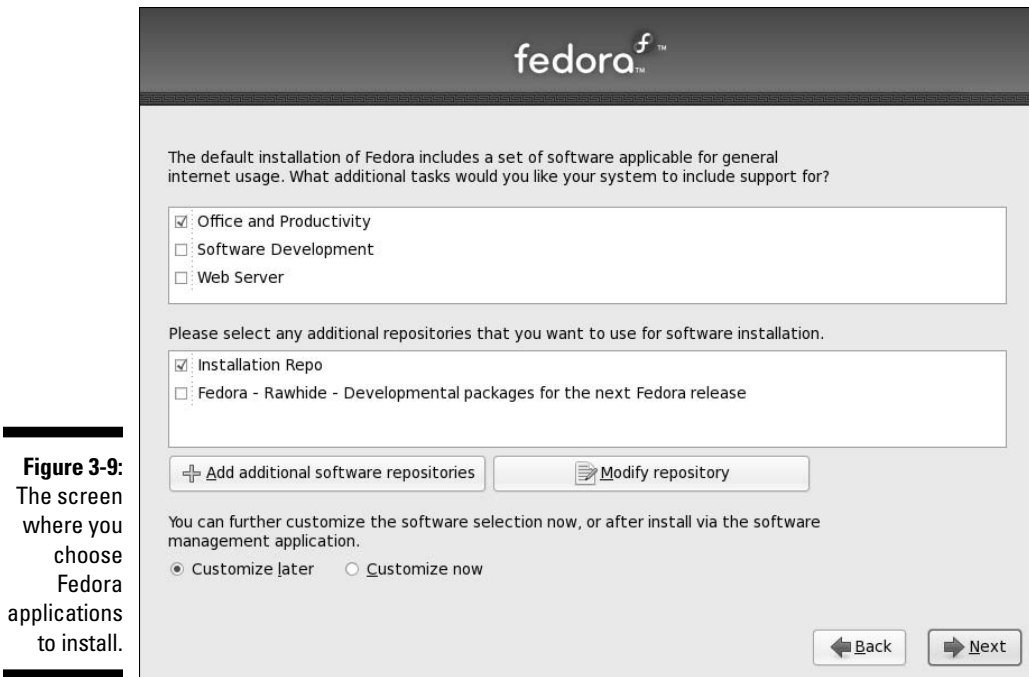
Figure 3-9: The screen where you choose Fedora applications to install.

fedora

The default installation of Fedora includes a set of software applicable for general internet usage. What additional tasks would you like your system to include support for?

☑ Office and Productivity
☐ Software Development
☐ Web Server

Please select any additional repositories that you want to use for software installation.

☑ Installation Repo
☐ Fedora - Rawhide - Developmental packages for the next Fedora release

Add additional software repositories

Modify repository

You can further customize the software selection now, or after install via the software management application.

◉ Customize later ○ Customize now

Back

Next